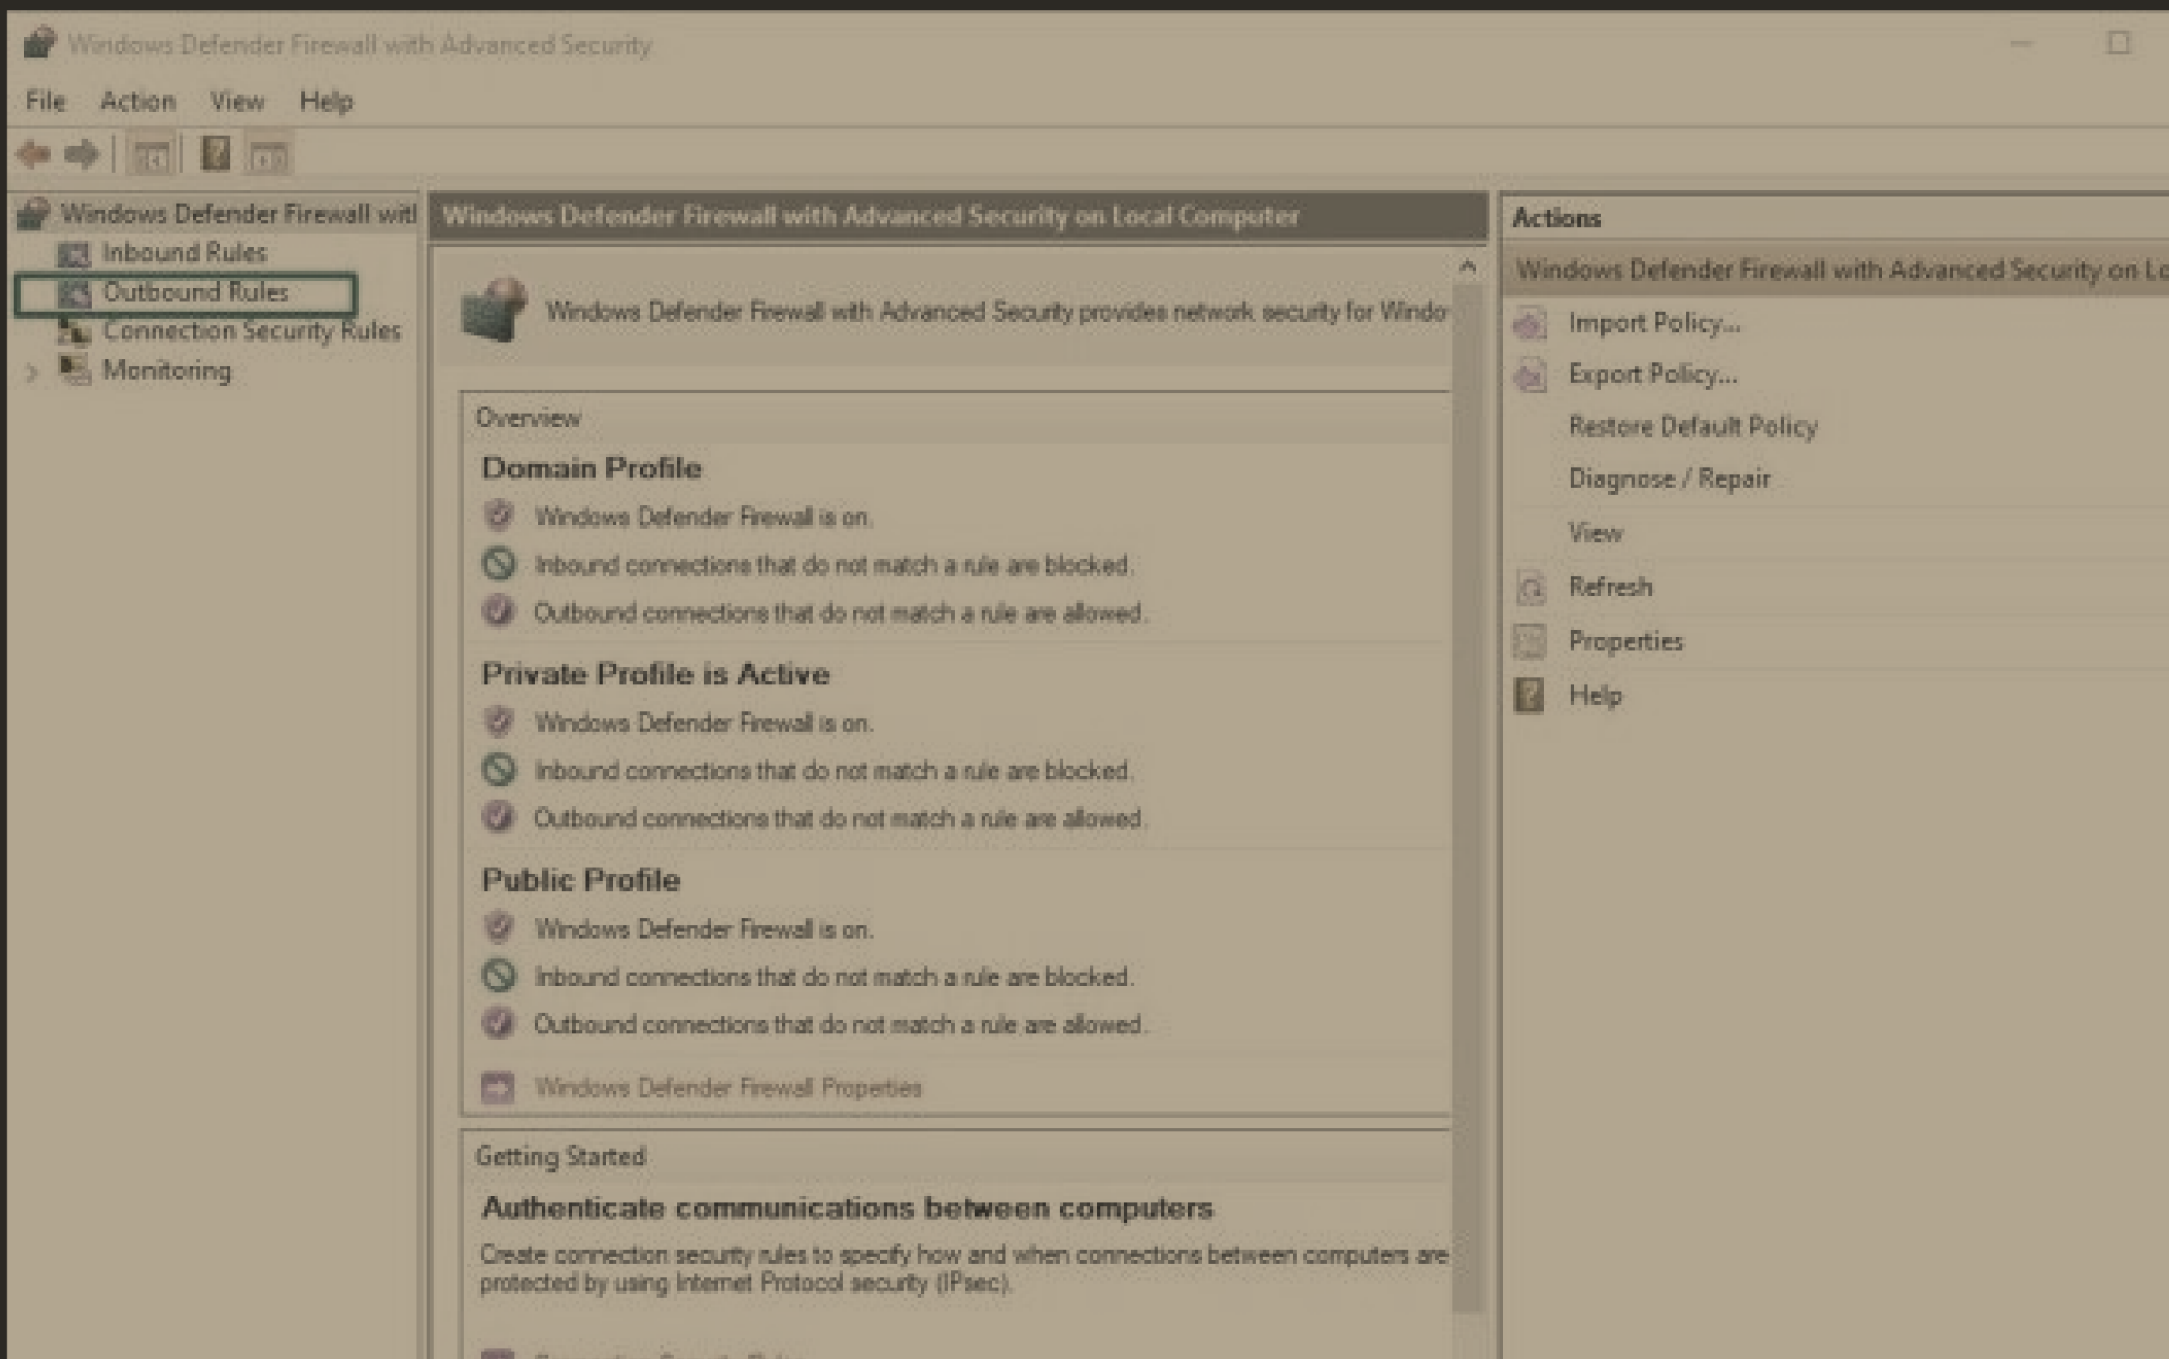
Windows Defender Firewall with Advanced Security

File Action View Help

Windows Defender Firewall witl
Inbound Rules
Outbound Rules
Connection Security Rules
Monitoring

Windows Defender Firewall with Advanced Security on Local Computer

Windows Defender Firewall with Advanced Security provides network security for Windo

Overview

Domain Profile
Windows Defender Firewall is on.
Inbound connections that do not match a rule are blocked.
Outbound connections that do not match a rule are allowed.

Private Profile is Active
Windows Defender Firewall is on.
Inbound connections that do not match a rule are blocked.
Outbound connections that do not match a rule are allowed.

Public Profile
Windows Defender Firewall is on.
Inbound connections that do not match a rule are blocked.
Outbound connections that do not match a rule are allowed.

Windows Defender Firewall Properties

Getting Started

Authenticate communications between computers
Create connection security rules to specify how and when connections between computers are protected by using Internet Protocol security (IPsec).

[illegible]

Actions
Windows Defender Firewall with Advanced Security on Lo
Import Policy...
Export Policy...
Restore Default Policy
Diagnose / Repair
View
Refresh
Properties
Help